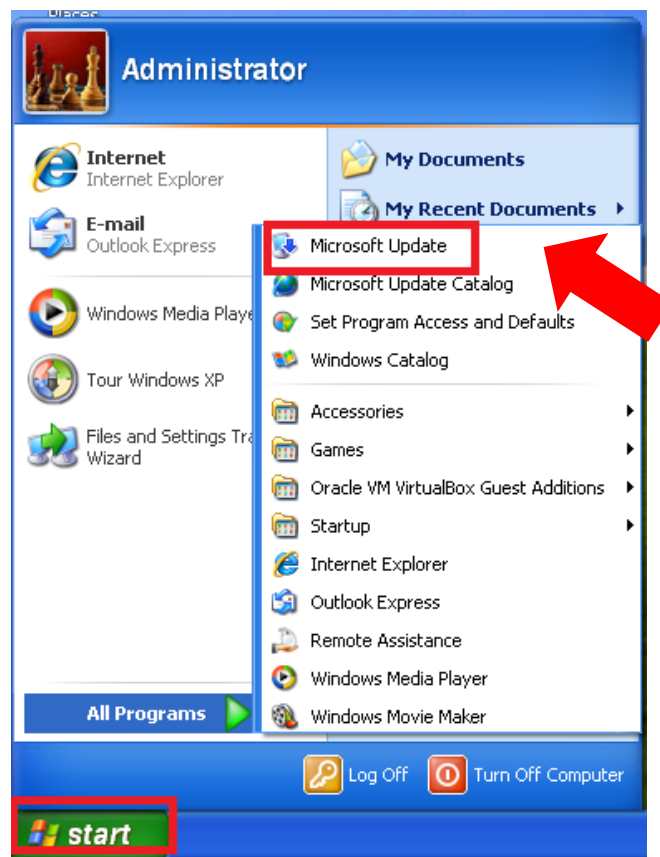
Places

Administrator

Internet
Internet Explorer

E-mail
Outlook Express

Windows Media Playe

Tour Windows XP

Files and Settings Tra
Wizard

All Programs

My Documents

My Recent Documents

Microsoft Update
Microsoft Update Catalog
Set Program Access and Defaults
Windows Catalog
Accessories
Games
Oracle VM VirtualBox Guest Additions
Startup
Internet Explorer
Outlook Express
Remote Assistance
Windows Media Player
Windows Movie Maker

Log Off
Turn Off Computer

start